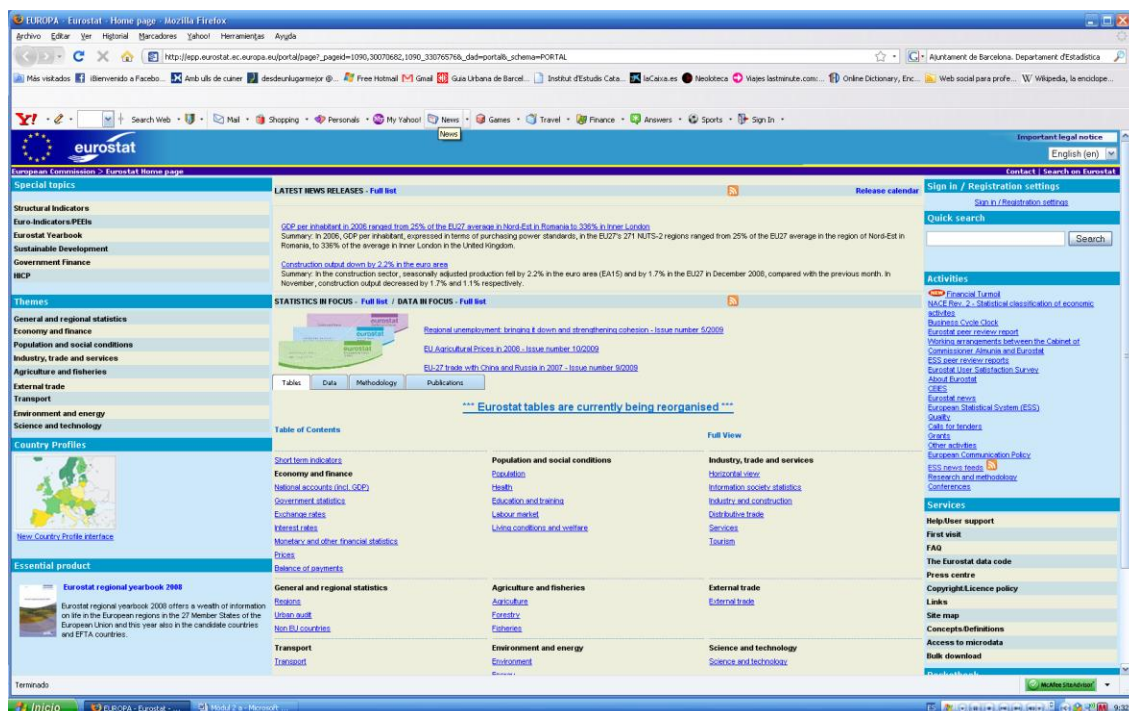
EUROPA - Eurostat - Home page - Mozilla Firefox

Archivo Editar Ver Historial Marcadores Yahoo! Herramientas Ayuda

http://epp.eurostat.ec.europa.eu/portal/page?_pageid=1090,30070682,1090_33076576&_dad=portal&_schema=PORTAL

Ajuntament de Barcelona. Departament d'Estadística

Más visitados ¡Bienvenido a Facebo... Amb ulls de cuiner desdeunlugarmejor @... Free Hotmail Gmail Guia Urbana de Barcel... Institut d'Estudis Cata... laCaixa.es Neolóteca Viajes lastminute.com:... Online Dictionary, Enc... Web social para profe... Wikipedia, la enciclope...

Search Web Mail Shopping Personals My Yahoo! News Games Travel Finance Answers Sports Sign In

News

eurostat

Important legal notice

English (en)

European Commission > Eurostat Home page

Contact | Search on Eurostat

Special topics

Structural Indicators
Euro-Indicators/PEEIs
Eurostat Yearbook
Sustainable Development
Government Finance
HICP

Themes

General and regional statistics
Economy and finance
Population and social conditions
Industry, trade and services
Agriculture and fisheries
External trade
Transport
Environment and energy
Science and technology

Country Profiles

New Country Profile interface

Essential product

Eurostat regional yearbook 2008

Eurostat regional yearbook 2008 offers a wealth of information on life in the European regions in the 27 Member States of the European Union and this year also in the candidate countries and EFTA countries.

LATEST NEWS RELEASES - Full list

Release calendar

GDP per inhabitant in 2006 ranged from 25% of the EU27 average in Nord-Est in Romania to 336% in Inner London
Summary: In 2006, GDP per inhabitant, expressed in terms of purchasing power standards, in the EU27's 271 NUTS-2 regions ranged from 25% of the EU27 average in the region of Nord-Est in Romania, to 336% of the average in Inner London in the United Kingdom.

Construction output down by 2.2% in the euro area
Summary: In the construction sector, seasonally adjusted production fell by 2.2% in the euro area (EA15) and by 1.7% in the EU27 in December 2008, compared with the previous month. In November, construction output decreased by 1.7% and 1.1% respectively.

STATISTICS IN FOCUS - Full list / DATA IN FOCUS - Full list

Regional unemployment: bringing it down and strengthening cohesion - Issue number 5/2009

EU Agricultural Prices in 2008 - Issue number 10/2009

EU-27 trade with China and Russia in 2007 - Issue number 9/2009

Tables | Data | Methodology | Publications

*** Eurostat tables are currently being reorganised ***

Table of Contents

Full View

Short term indicators
Economy and finance
National accounts (incl. GDP)
Government statistics
Exchange rates
Interest rates
Monetary and other financial statistics
Prices
Balance of payments

Population and social conditions
Population
Health
Education and training
Labour market
Living conditions and welfare

Industry, trade and services
Horizontal view
Information society statistics
Industry and construction
Distributive trade
Services
Tourism

General and regional statistics
Regions
Urban audit
Non EU countries

Agriculture and fisheries
Agriculture
Forestry
Fisheries

External trade
External trade

Transport
Transport

Environment and energy
Environment
Energy

Science and technology
Science and technology

Sign in / Registration settings

Sign in / Registration settings

Quick search

Search

Activities

NEW Financial Turmoil
NACE Rev. 2 - Statistical classification of economic activities
Business Cycle Clock
Eurostat peer review report
Working arrangements between the Cabinet of Commissioner Almunia and Eurostat
ESS peer review reports
Eurostat User Satisfaction Survey
About Eurostat
CEIES
Eurostat news
European Statistical System (ESS)
Quality
Calls for tenders
Grants
Other activities
European Communication Policy
ESS news feeds
Research and methodology
Conferences

Services

Help/User support
First visit
FAQ
The Eurostat data code
Press centre
Copyright/Licence policy
Links
Site map
Concepts/Definitions
Access to microdata
Bulk download

Terminado

McAfee SiteAdvisor

Inicio EUROPA - Eurostat - ... Mòdul 2 a - Microsoft ...

9:32